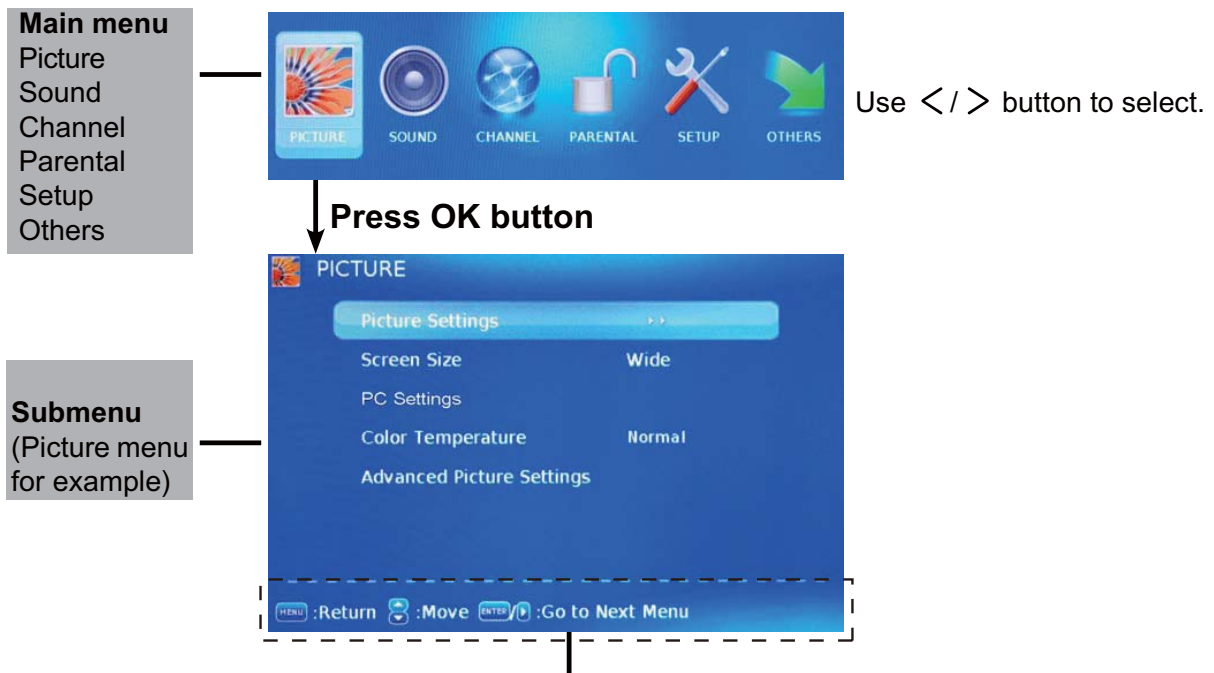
**Main menu**
Picture
Sound
Channel
Parental
Setup
Others

PICTURE SOUND CHANNEL PARENTAL SETUP OTHERS

Use $<$ / $>$ button to select.

**Press OK button**

PICTURE

Picture Settings ››
Screen Size Wide
PC Settings
Color Temperature Normal
Advanced Picture Settings

**Submenu**
(Picture menu for example)

MENU :Return :Move ENTER/ :Go to Next Menu